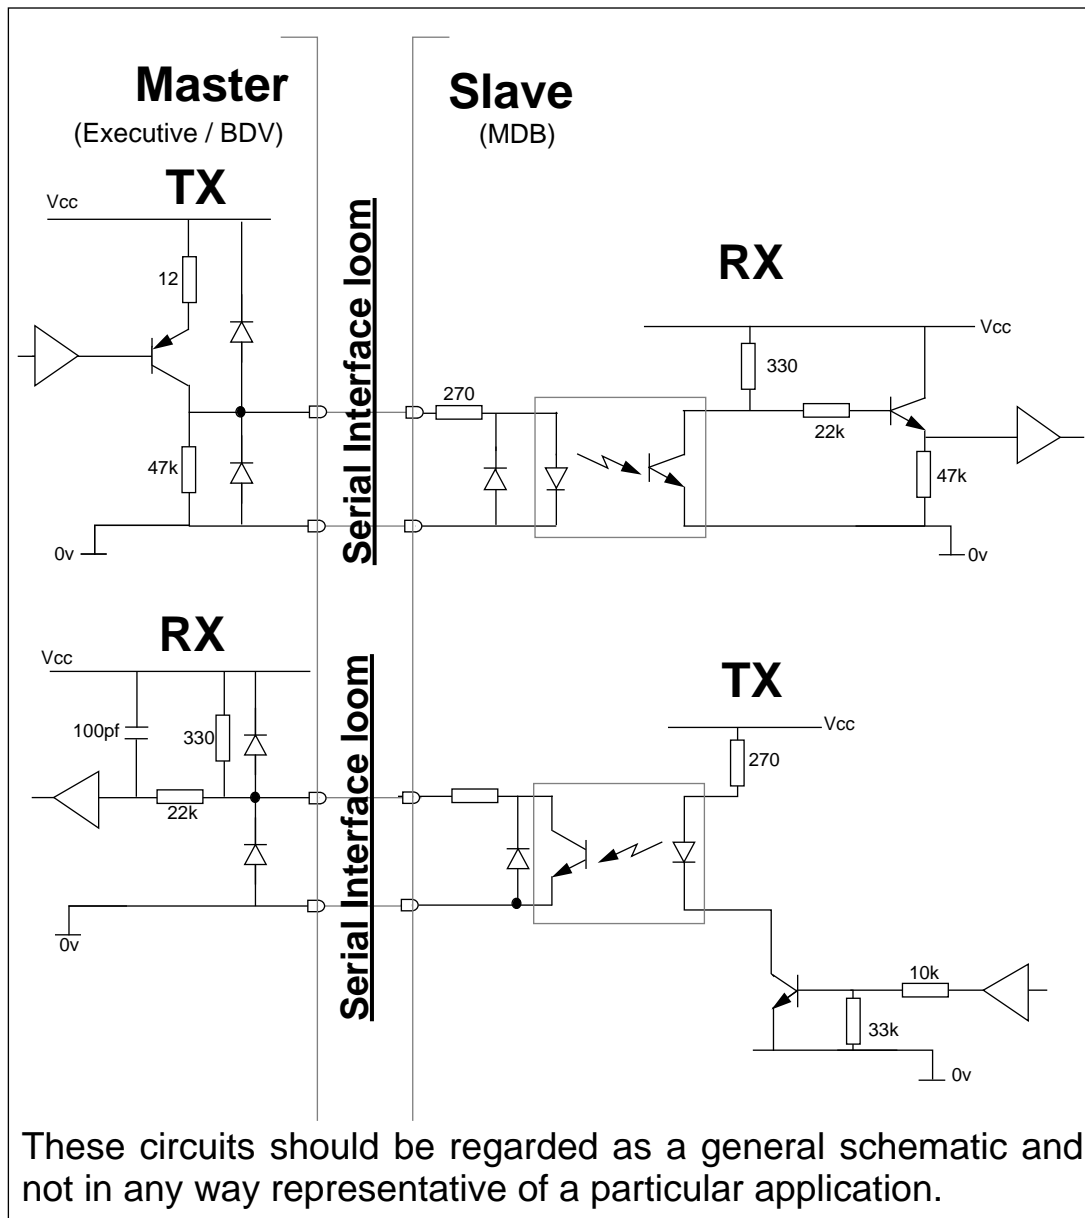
Master
(Executive / BDV)

Slave
(MDB)

TX
Vcc
12
47k
0v

Serial Interface loom

RX
Vcc
330
270
22k
47k
0v

RX
Vcc
100pf
330
22k
0v

Serial Interface loom

TX
Vcc
270
10k
33k
0v

These circuits should be regarded as a general schematic and not in any way representative of a particular application.